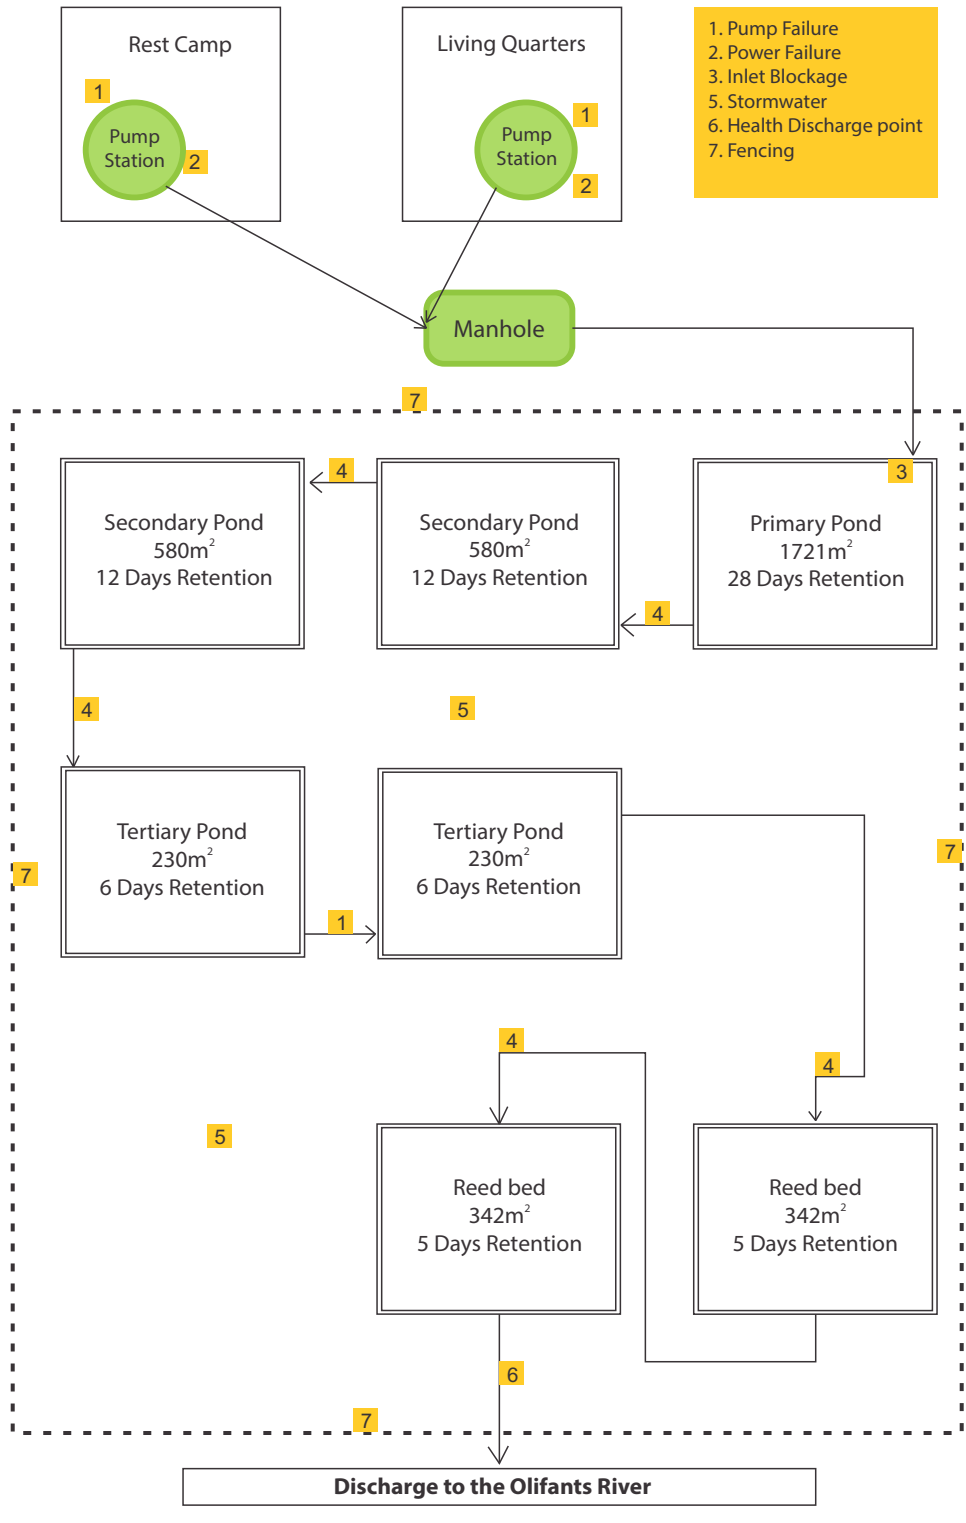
Rest Camp

1

Pump Station

2

Living Quarters

Pump Station

1

2

1. Pump Failure
2. Power Failure
3. Inlet Blockage
5. Stormwater
6. Health Discharge point
7. Fencing

Manhole

7

4

Secondary Pond
580m$^2$
12 Days Retention

Secondary Pond
580m$^2$
12 Days Retention

3

Primary Pond
1721m$^2$
28 Days Retention

4

4

5

Tertiary Pond
230m$^2$
6 Days Retention

Tertiary Pond
230m$^2$
6 Days Retention

7

7

1

4

4

5

Reed bed
342m$^2$
5 Days Retention

Reed bed
342m$^2$
5 Days Retention

6

7

Discharge to the Olifants River